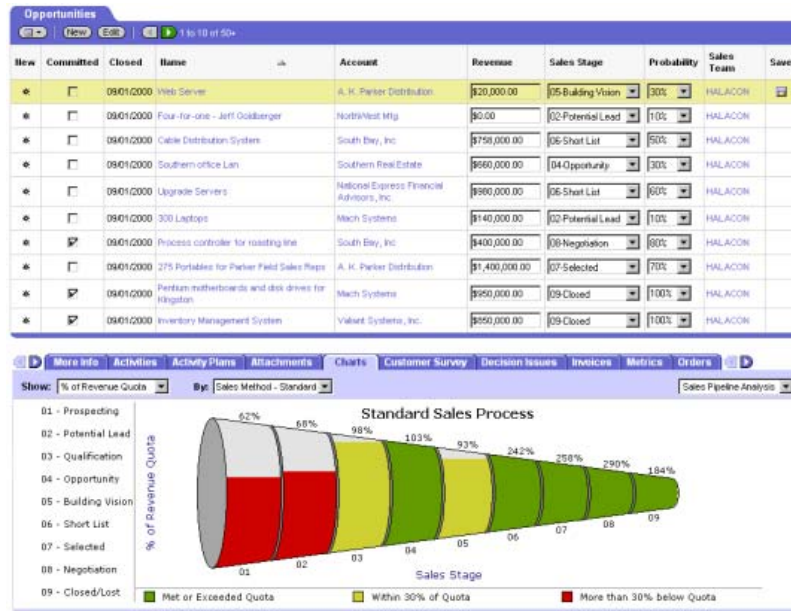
Opportunities

New Edit 1 to 10 of 50+

| New | Committed | Closed | Name | Account | Revenue | Sales Stage | Probability | Sales Team | Save |
|---|---|---|---|---|---|---|---|---|---|
| * | ☐ | 09/01/2000 | Web Server | A. K. Parker Distribution | $20,000.00 | 05-Building Vision | 30% | HALACON | |
| * | ☐ | 09/01/2000 | Four-for-one - Jeff Goldberger | NorthWest Mfg | $0.00 | 02-Potential Lead | 10% | HALACON | |
| * | ☐ | 09/01/2000 | Cable Distribution System | South Bay, Inc | $758,000.00 | 06-Short List | 50% | HALACON | |
| * | ☐ | 09/01/2000 | Southern office Lan | Southern Real Estate | $660,000.00 | 04-Opportunity | 30% | HALACON | |
| * | ☐ | 09/01/2000 | Upgrade Servers | National Express Financial Advisors, Inc. | $980,000.00 | 06-Short List | 60% | HALACON | |
| * | ☐ | 09/01/2000 | 300 Laptops | Mach Systems | $140,000.00 | 02-Potential Lead | 10% | HALACON | |
| * | ☑ | 09/01/2000 | Process controller for roasting line | South Bay, Inc | $400,000.00 | 08-Negotiation | 80% | HALACON | |
| * | ☐ | 09/01/2000 | 275 Portables for Parker Field Sales Reps | A. K. Parker Distribution | $1,400,000.00 | 07-Selected | 70% | HALACON | |
| * | ☑ | 09/01/2000 | Pentium motherboards and disk drives for Kingston | Mach Systems | $950,000.00 | 09-Closed | 100% | HALACON | |
| * | ☑ | 09/01/2000 | Inventory Management System | Valiant Systems, Inc. | $850,000.00 | 09-Closed | 100% | HALACON | |

More Info | Activities | Activity Plans | Attachments | Charts | Customer Survey | Decision Issues | Invoices | Metrics | Orders

Show: % of Revenue Quota By: Sales Method - Standard Sales Pipeline Analysis

01 - Prospecting
02 - Potential Lead
03 - Qualification
04 - Opportunity
05 - Building Vision
06 - Short List
07 - Selected
08 - Negotiation
09 - Closed/Lost

Standard Sales Process

% of Revenue Quota

62% 68% 98% 103% 93% 242% 258% 290% 184%

01 02 03 04 05 06 07 08 09

Sales Stage

Met or Exceeded Quota   Within 30% of Quota   More than 30% below Quota